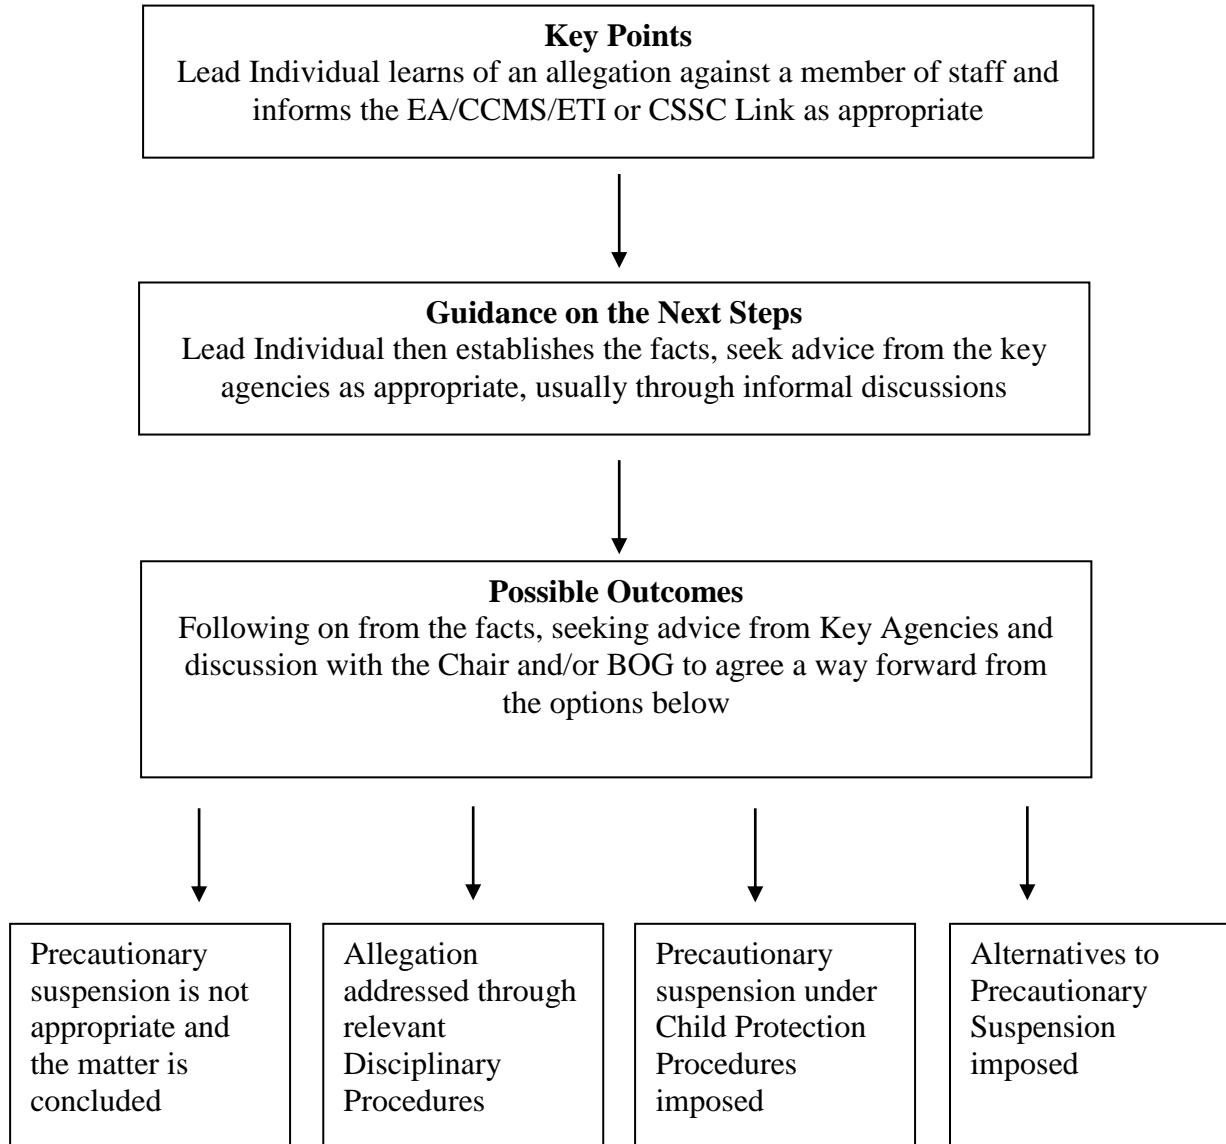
**Key Points**
Lead Individual learns of an allegation against a member of staff and informs the EA/CCMS/ETI or CSSC Link as appropriate

**Guidance on the Next Steps**
Lead Individual then establishes the facts, seek advice from the key agencies as appropriate, usually through informal discussions

**Possible Outcomes**
Following on from the facts, seeking advice from Key Agencies and discussion with the Chair and/or BOG to agree a way forward from the options below

Precautionary suspension is not appropriate and the matter is concluded

Allegation addressed through relevant Disciplinary Procedures

Precautionary suspension under Child Protection Procedures imposed

Alternatives to Precautionary Suspension imposed